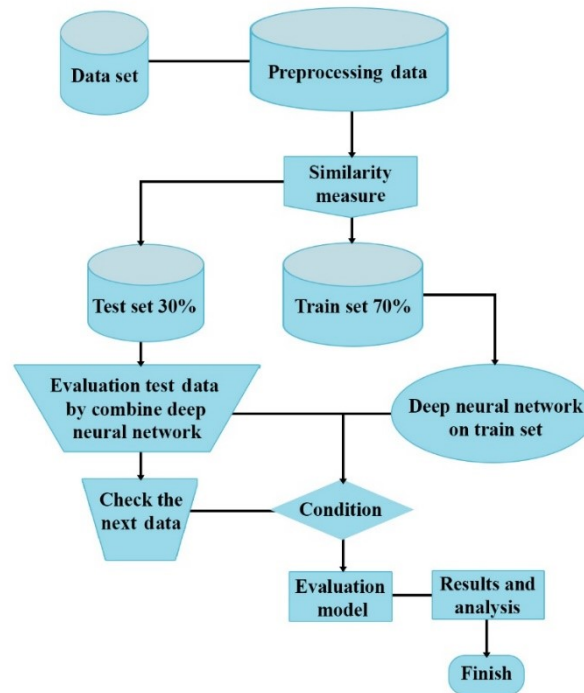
Data set

Preprocessing data

Similarity measure

Test set 30%

Train set 70%

Evaluation test data by combine deep neural network

Deep neural network on train set

Check the next data

Condition

Evaluation model

Results and analysis

Finish